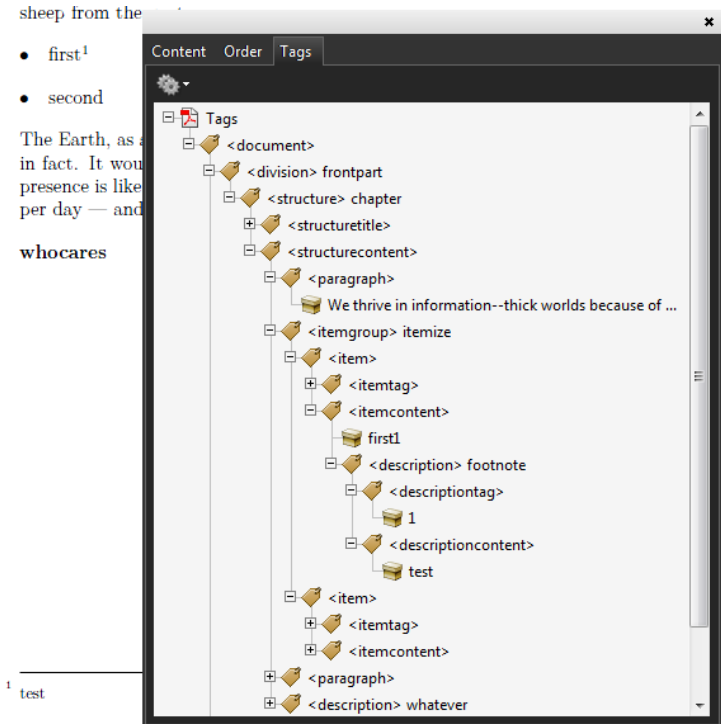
sheep from the

• first$^1$

• second

The Earth, as a
in fact. It wou
presence is like
per day — and

whocares

$^1$ test

Content Order Tags

Tags
<document>
<division> frontpart
<structure> chapter
<structuretitle>
<structurecontent>
<paragraph>
We thrive in information--thick worlds because of ...
<itemgroup> itemize
<item>
<itemtag>
<itemcontent>
first1
<description> footnote
<descriptiontag>
1
<descriptioncontent>
test
<item>
<itemtag>
<itemcontent>
<paragraph>
<description> whatever